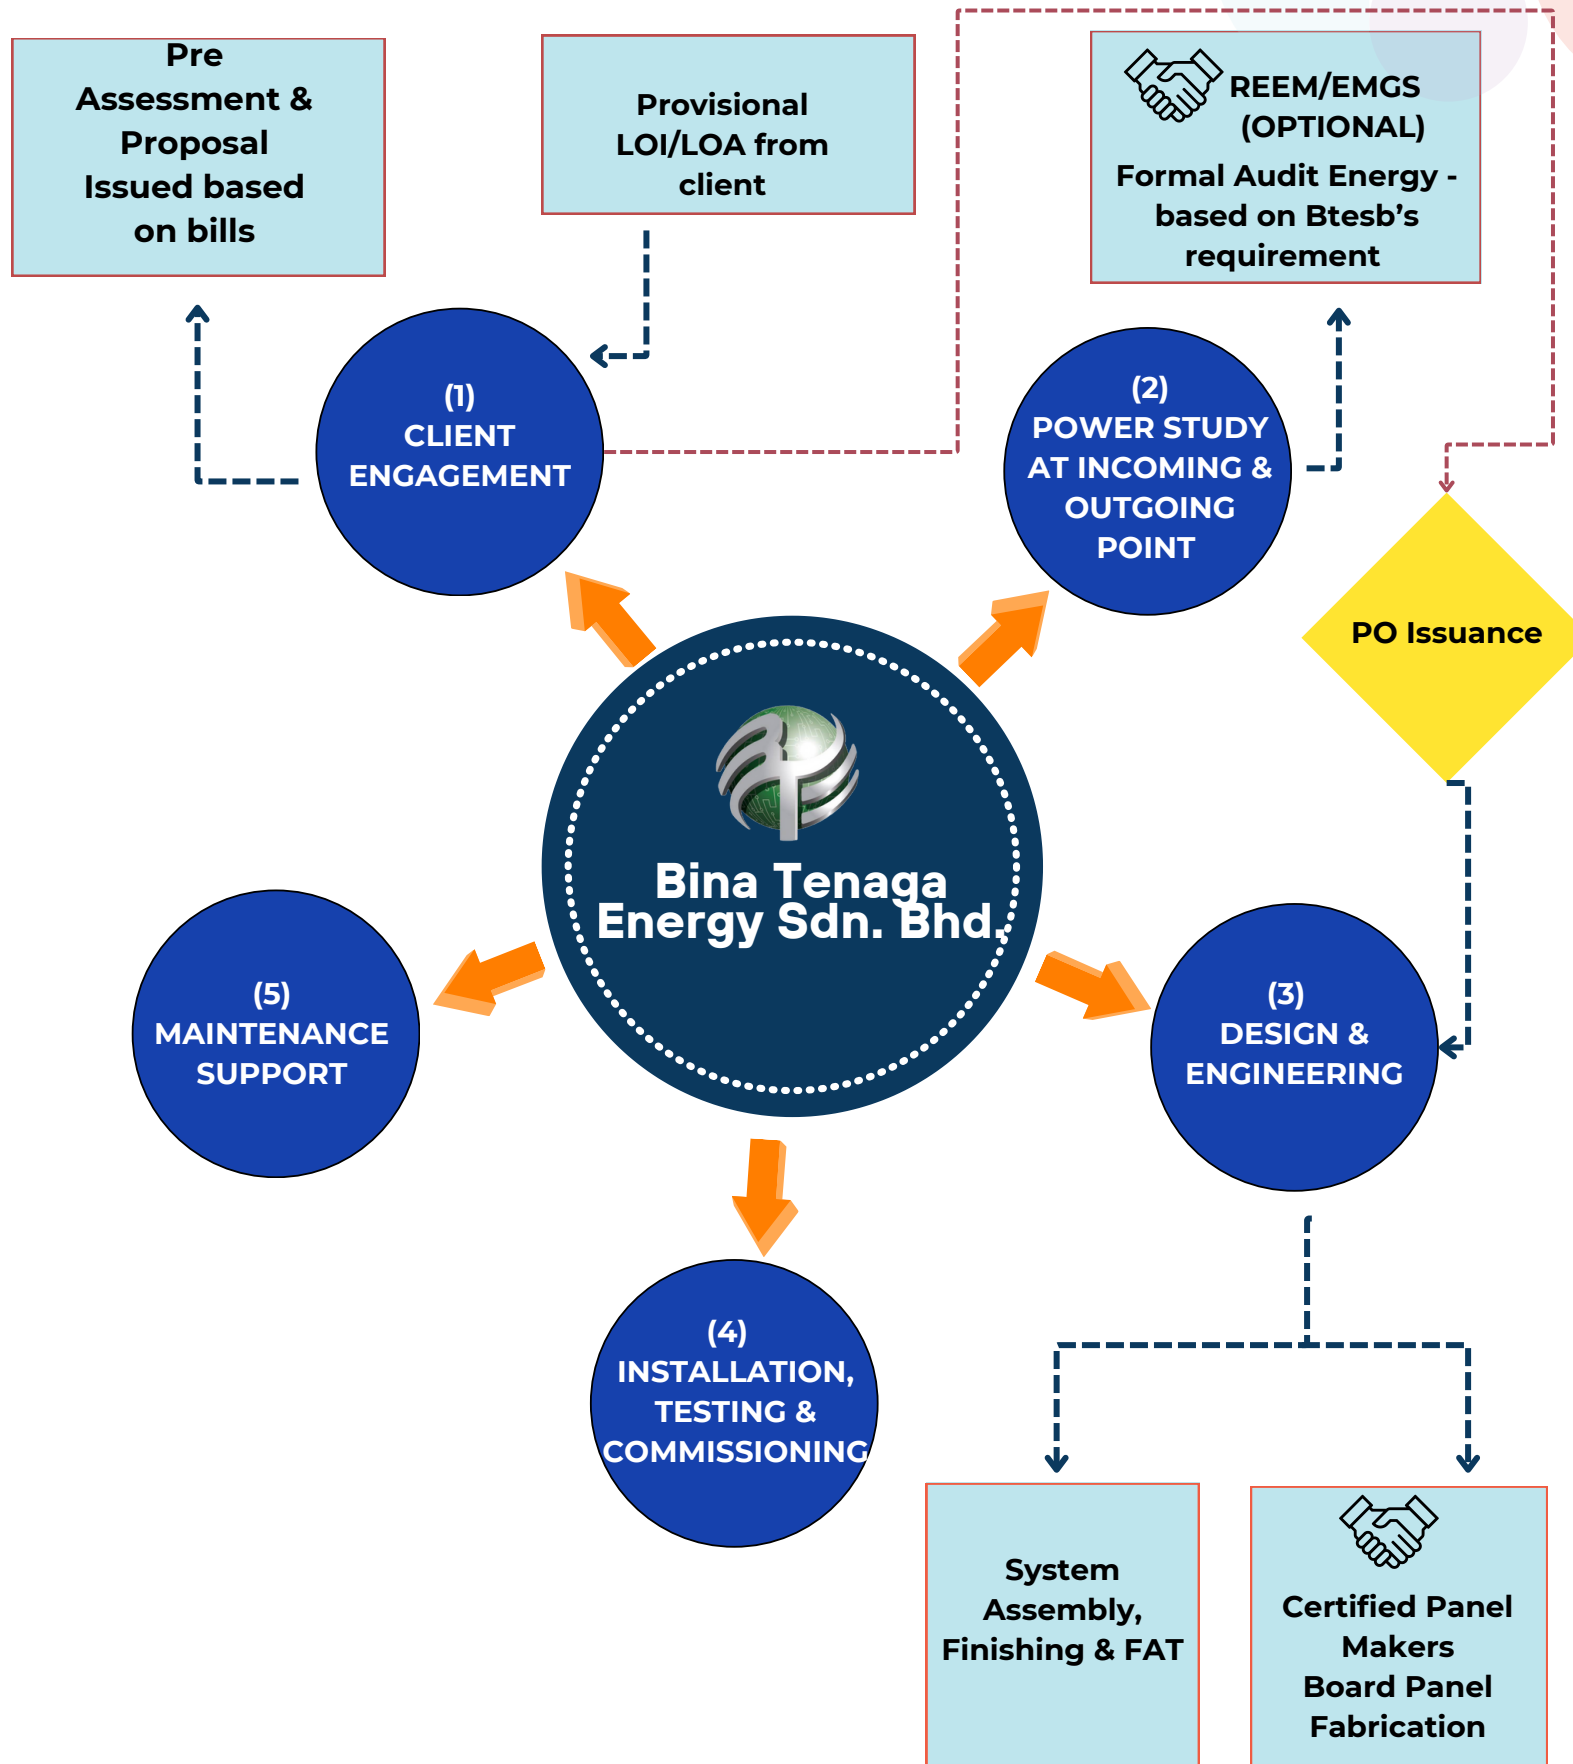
Pre Assessment & Proposal Issued based on bills

Provisional LOI/LOA from client

REEM/EMGS (OPTIONAL)
Formal Audit Energy - based on Btesb's requirement

(1)
CLIENT ENGAGEMENT

(2)
POWER STUDY AT INCOMING & OUTGOING POINT

PO Issuance

Bina Tenaga Energy Sdn. Bhd.

(5)
MAINTENANCE SUPPORT

(3)
DESIGN & ENGINEERING

(4)
INSTALLATION, TESTING & COMMISSIONING

System Assembly, Finishing & FAT

Certified Panel Makers
Board Panel Fabrication